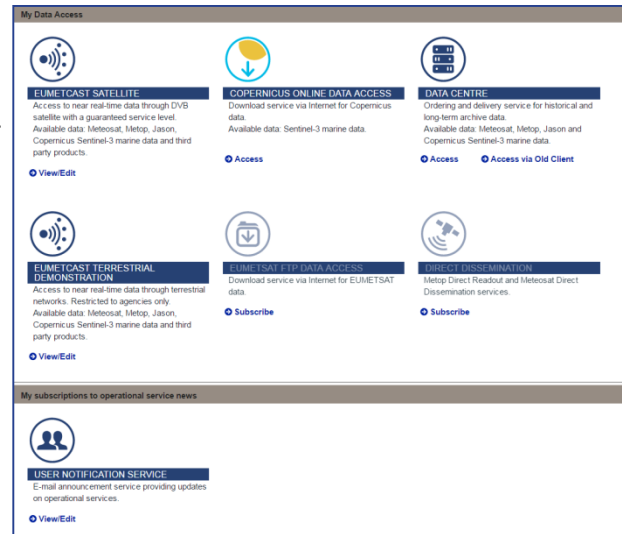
My Data Access

EUMETCAST SATELLITE
Access to near real-time data through DVB satellite with a guaranteed service level.
Available data: Meteosat, Metop, Jason, Copernicus Sentinel-3 marine data and third party products.

View/Edit

COPERNICUS ONLINE DATA ACCESS
Download service via Internet for Copernicus data.
Available data: Sentinel-3 marine data.

Access

DATA CENTRE
Ordering and delivery service for historical and long-term archive data.
Available data: Meteosat, Metop, Jason and Copernicus Sentinel-3 marine data.

Access

Access via Old Client

EUMETCAST TERRESTRIAL DEMONSTRATION
Access to near real-time data through terrestrial networks. Restricted to agencies only.
Available data: Meteosat, Metop, Jason, Copernicus Sentinel-3 marine data and third party products.

View/Edit

EUMETSAT FTP DATA ACCESS
Download service via Internet for EUMETSAT data.

Subscribe

DIRECT DISSEMINATION
Metop Direct Readout and Meteosat Direct Dissemination services.

Subscribe

My subscriptions to operational service news

USER NOTIFICATION SERVICE
E-mail announcement service providing updates on operational services.

View/Edit